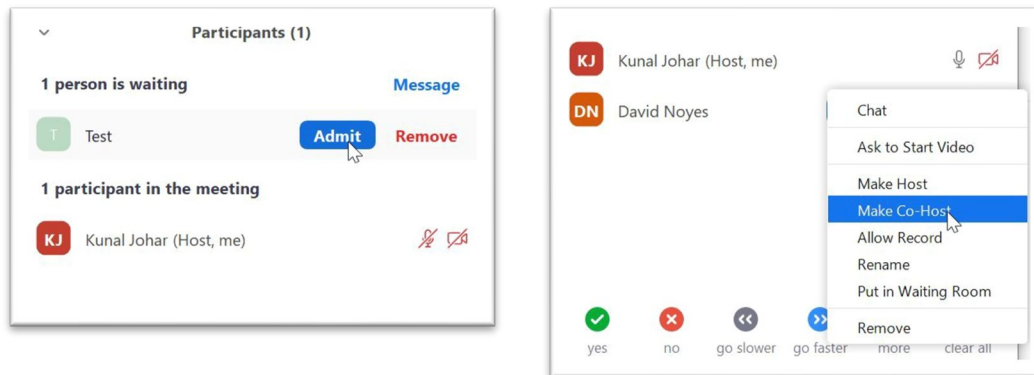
Participants (1)

1 person is waiting
Message

T
Test
Admit
Remove

1 participant in the meeting

KJ
Kunal Johar (Host, me)

KJ
Kunal Johar (Host, me)

DN
David Noyes

Chat
Ask to Start Video
Make Host
Make Co-Host
Allow Record
Rename
Put in Waiting Room
Remove

yes
no
go slower
go faster
more
clear all